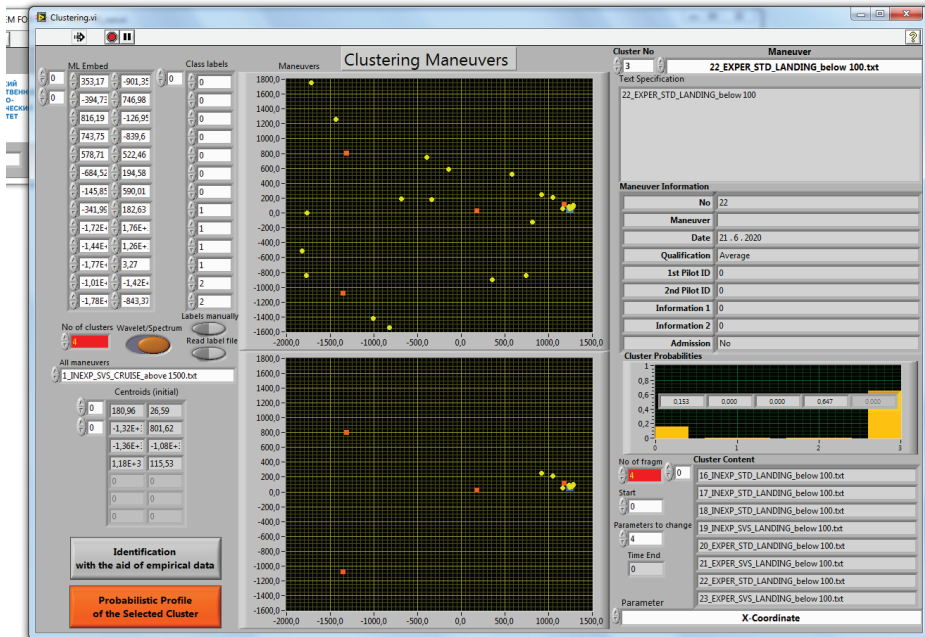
:M FO

Clustering.vi

Clustering Maneuvers

ML Embed

0

0

353,17 | -901,35
-394,73 | 746,98
816,19 | -126,95
743,75 | -839,6
578,71 | 522,46
-684,52 | 194,58
-145,85 | 590,01
-341,99 | 182,63
-1,72E+ | 1,76E+
-1,44E+ | 1,26E+
-1,77E+ | 3,27
-1,01E+ | -1,42E+
-1,78E+ | -843,37

Class labels

0

0
0
0
0
0
0
0
1
1
1
1
2
2

Labels manually

Read label file

No of clusters

4

Wavelet/Spectrum

All maneuvers

1_INEXP_SVS_CRUISE_above 1500.txt

Centroids (initial)

0

0

180,96 | 26,59
-1,32E+ | 801,62
-1,36E+ | -1,08E+
1,18E+3 | 115,53
0 | 0
0 | 0
0 | 0

Identification
with the aid of empirical data

Probabilistic Profile
of the Selected Cluster

Maneuvers

1800,0
1600,0
1400,0
1200,0
1000,0
800,0
600,0
400,0
200,0
0,0
-200,0
-400,0
-600,0
-800,0
-1000,0
-1200,0
-1400,0
-1600,0

-2000,0 -1500,0 -1000,0 -500,0 0,0 500,0 1000,0 1500,0

1800,0
1600,0
1400,0
1200,0
1000,0
800,0
600,0
400,0
200,0
0,0
-200,0
-400,0
-600,0
-800,0
-1000,0
-1200,0
-1400,0
-1600,0

-2000,0 -1500,0 -1000,0 -500,0 0,0 500,0 1000,0 1500,0

Cluster No

3

Maneuver

22_EXPER_STD_LANDING_below 100.txt

Text Specification

22_EXPER_STD_LANDING_below 100

Maneuver Information

| No | 22 |
|---|---|
| Maneuver | |
| Date | 21 . 6 . 2020 |
| Qualification | Average |
| 1st Pilot ID | 0 |
| 2nd Pilot ID | 0 |
| Information 1 | 0 |
| Information 2 | 0 |
| Admission | No |

Cluster Probabilities

1
0,8
0,6
0,4
0,2
0

0,153 | 0,000 | 0,000 | 0,647 | 0,000

0 1 2 3

No of fragm

4

0

Start

0

Parameters to change

4

Time End

0

Cluster Content

16_INEXP_STD_LANDING_below 100.txt
17_INEXP_STD_LANDING_below 100.txt
18_INEXP_STD_LANDING_below 100.txt
19_INEXP_SVS_LANDING_below 100.txt
20_EXPER_STD_LANDING_below 100.txt
21_EXPER_SVS_LANDING_below 100.txt
22_EXPER_STD_LANDING_below 100.txt
23_EXPER_SVS_LANDING_below 100.txt

Parameter

X-Coordinate